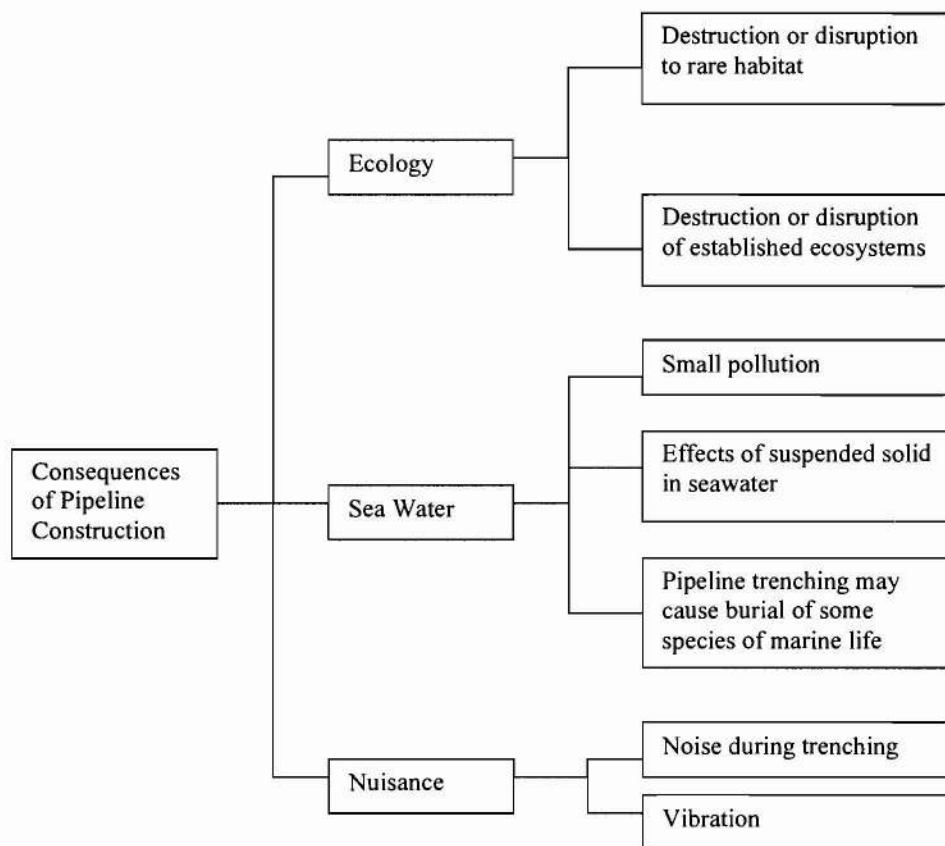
Consequences of Pipeline Construction

Ecology

Destruction or disruption to rare habitat

Destruction or disruption of established ecosystems

Sea Water

Small pollution

Effects of suspended solid in seawater

Pipeline trenching may cause burial of some species of marine life

Nuisance

Noise during trenching

Vibration